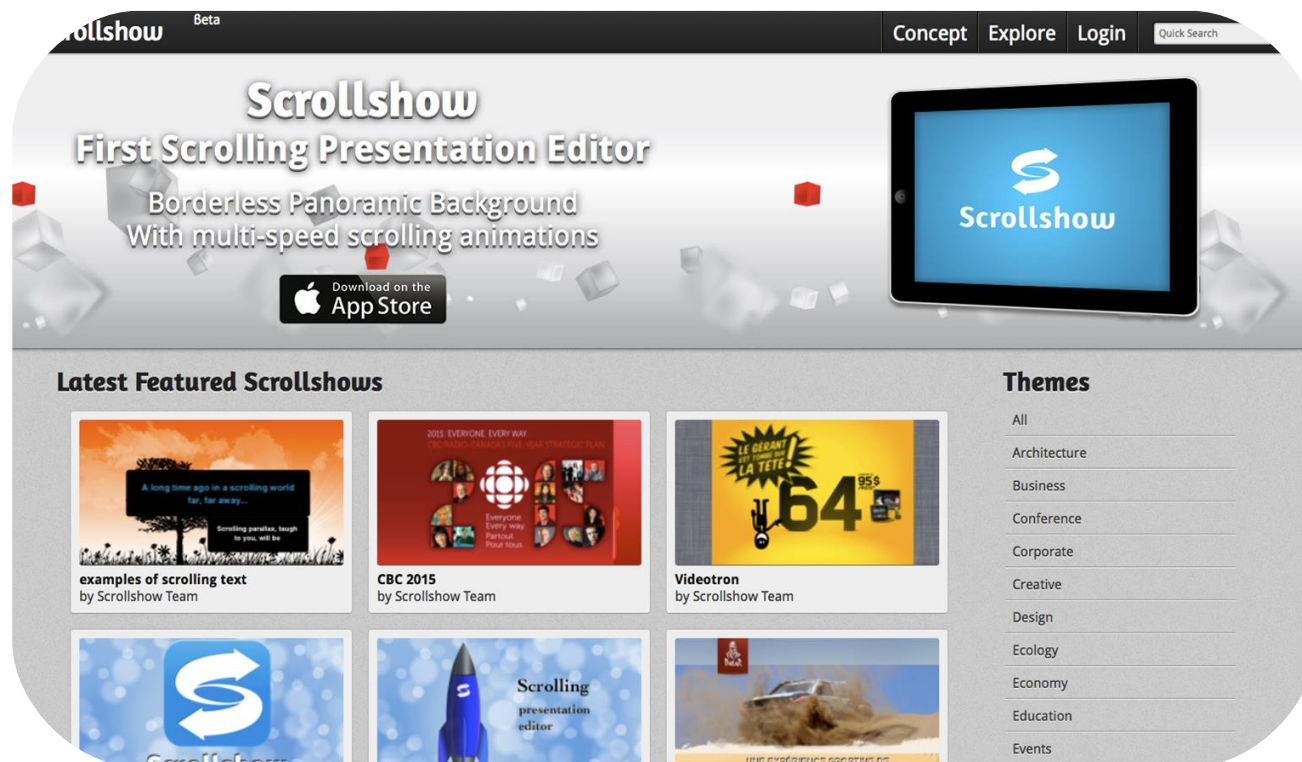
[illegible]ollshow Beta

Concept Explore Login Quick Search

Scrollshow
First Scrolling Presentation Editor
Borderless Panoramic Background
With multi-speed scrolling animations

Download on the App Store

Scrollshow

Latest Featured Scrollshows

A long time ago in a scrolling world far, far away...
Scrolling parallax, taugh to you, will be

examples of scrolling text
by Scrollshow Team

2015 EVERYONE, EVERY WAY.
CBC/RADIO-CANADA'S FIVE-YEAR STRATEGIC PLAN
2015
Everyone Every way Partout Pour tous

CBC 2015
by Scrollshow Team

LE GÉRANT EST TOMBÉ SUR LA TÊTE!
64
95$

Videotron
by Scrollshow Team

Scrollshow

Scrolling presentation editor

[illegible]

Themes
All
Architecture
Business
Conference
Corporate
Creative
Design
Ecology
Economy
Education
Events